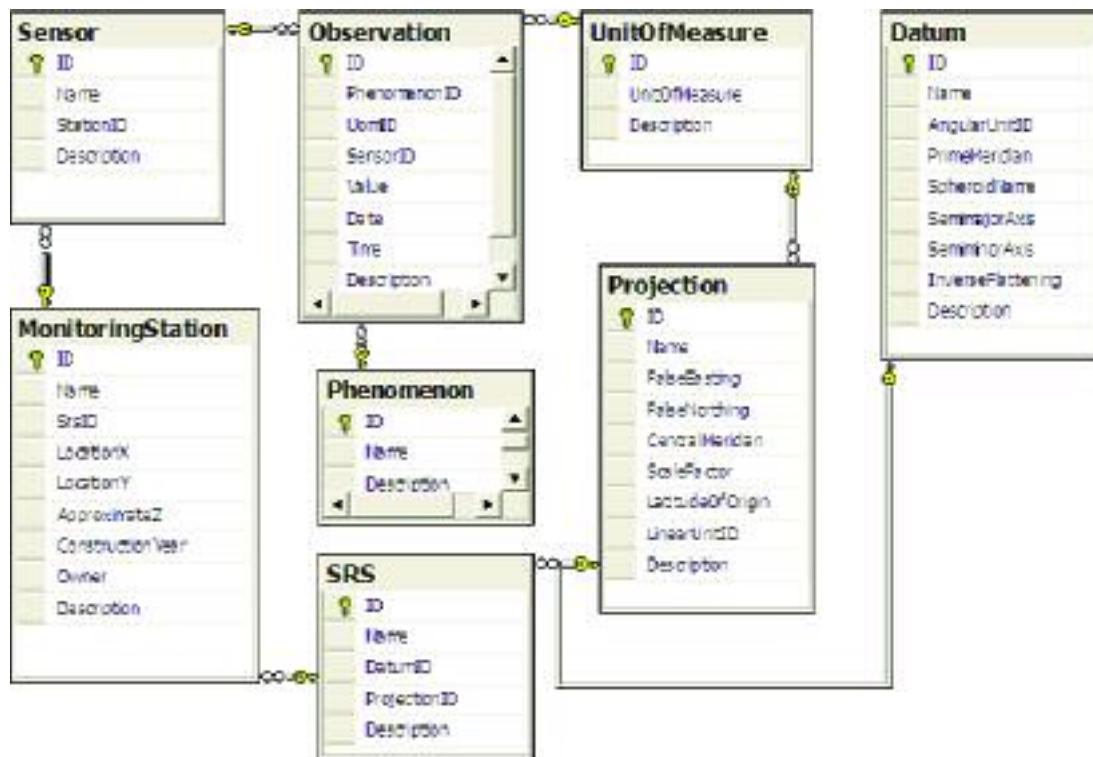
Sensor
ID
Name
StationID
Description

Observation
ID
PhenomenonID
UomID
SensorID
Value
Date
Time
Description

UnitOfMeasure
ID
UnitOfMeasure
Description

Datum
ID
Name
AngularUnitID
PrimeMeridian
SpheroidName
SemimajorAxis
SemiminorAxis
InverseFlattening
Description

MonitoringStation
ID
Name
SrsID
LocationX
LocationY
ApproximateZ
ConstructionYear
Owner
Description

Phenomenon
ID
Name
Description

Projection
ID
Name
FalseEasting
FalseNorthing
CentralMeridian
ScaleFactor
LatitudeOfOrigin
LinearUnitID
Description

SRS
ID
Name
DatumID
ProjectionID
Description